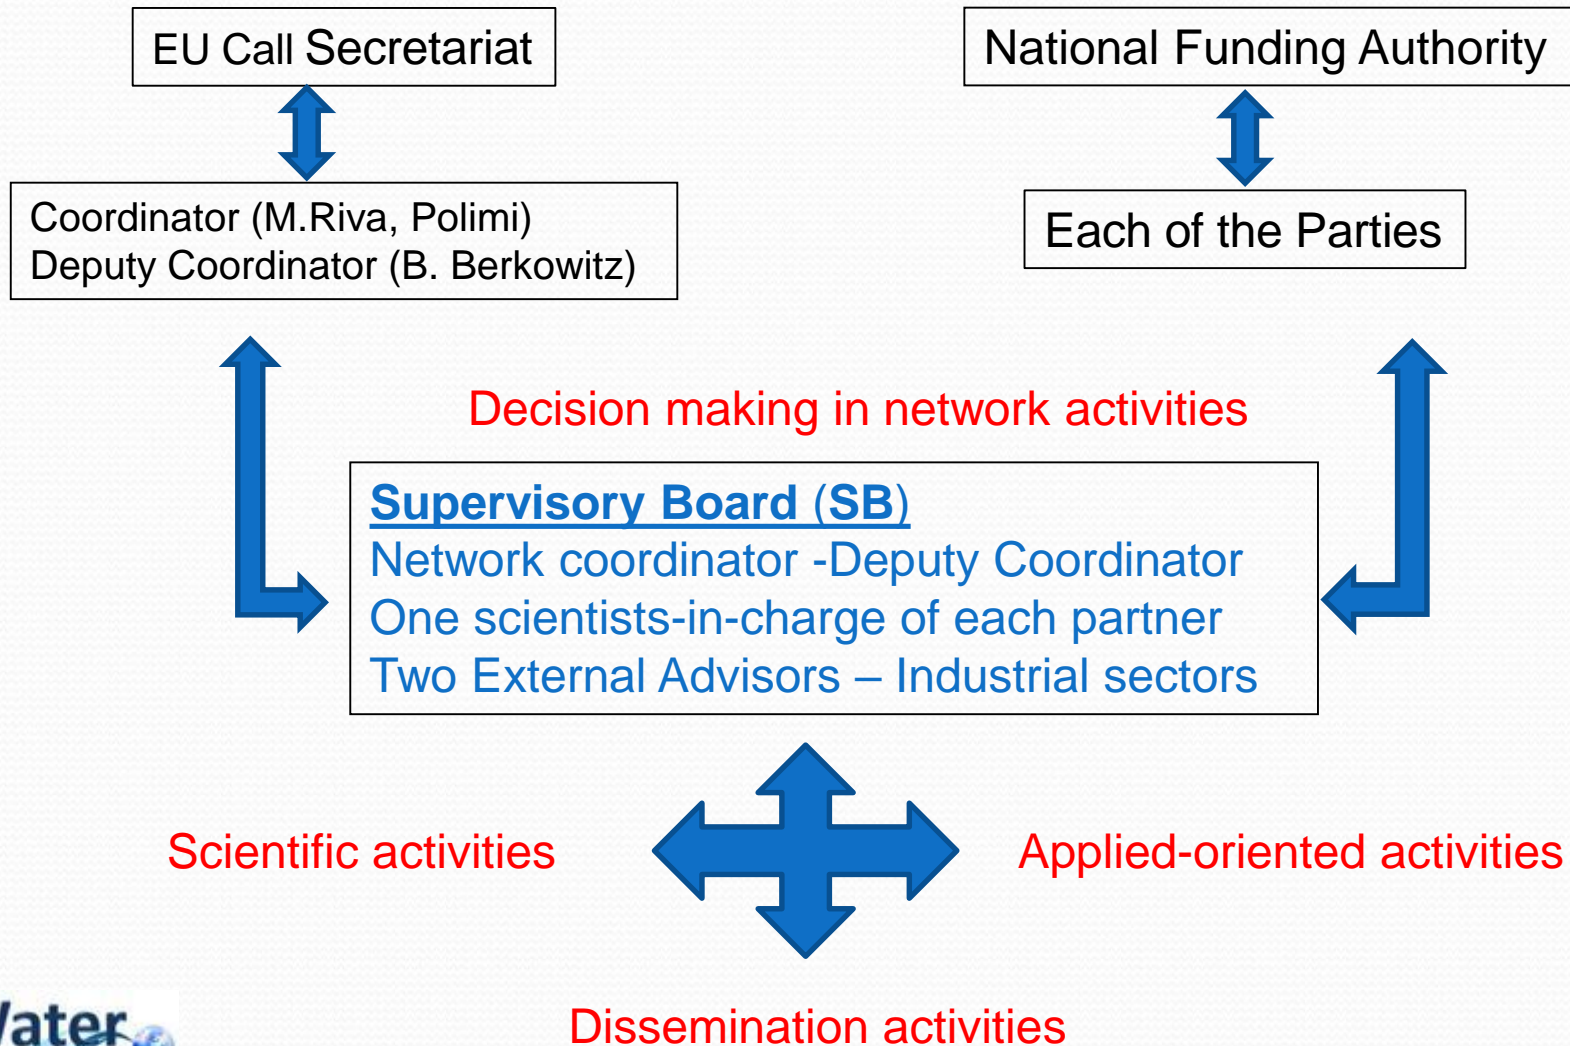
EU Call Secretariat

National Funding Authority

Coordinator (M.Riva, Polimi)
Deputy Coordinator (B. Berkowitz)

Each of the Parties

Decision making in network activities

Supervisory Board (SB)
Network coordinator -Deputy Coordinator
One scientists-in-charge of each partner
Two External Advisors – Industrial sectors

Scientific activities

Applied-oriented activities

/ater

Dissemination activities